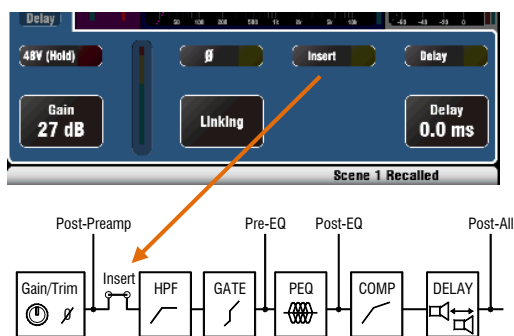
Delay

50 100 200 500 1k 2k 5k 10k

-48 -40 -20 0

48V (Hold)

Ø

Insert

Delay

Gain
27 dB

Linking

Delay
0.0 ms

Scene 1 Recalled

Post-Preamp

Pre-EQ

Post-EQ

Post-All

Gain/Trim

Ø

Insert

HPF

GATE

PEQ

COMP

DELAY